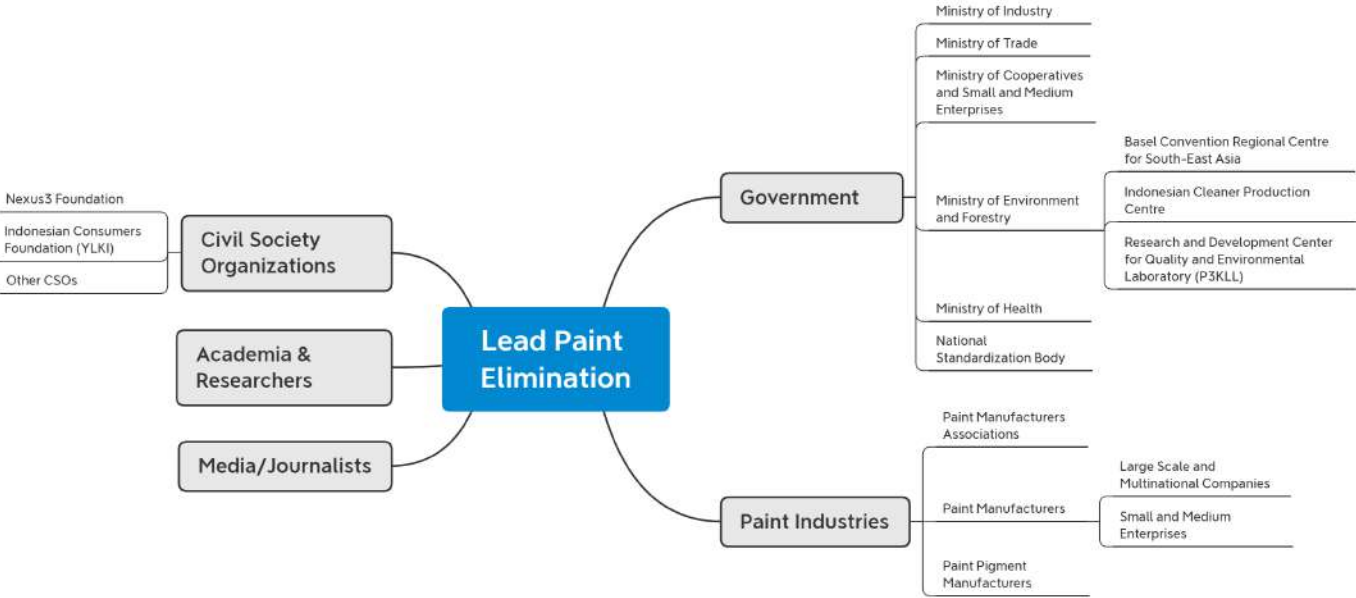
Lead Paint Elimination

Civil Society Organizations

Nexus3 Foundation

Indonesian Consumers Foundation (YLKI)

Other CSOs

Academia & Researchers

Media/Journalists

Government

Ministry of Industry

Ministry of Trade

Ministry of Cooperatives and Small and Medium Enterprises

Ministry of Environment and Forestry

Basel Convention Regional Centre for South-East Asia

Indonesian Cleaner Production Centre

Research and Development Center for Quality and Environmental Laboratory (P3KLL)

Ministry of Health

National Standardization Body

Paint Industries

Paint Manufacturers Associations

Paint Manufacturers

Large Scale and Multinational Companies

Small and Medium Enterprises

Paint Pigment Manufacturers